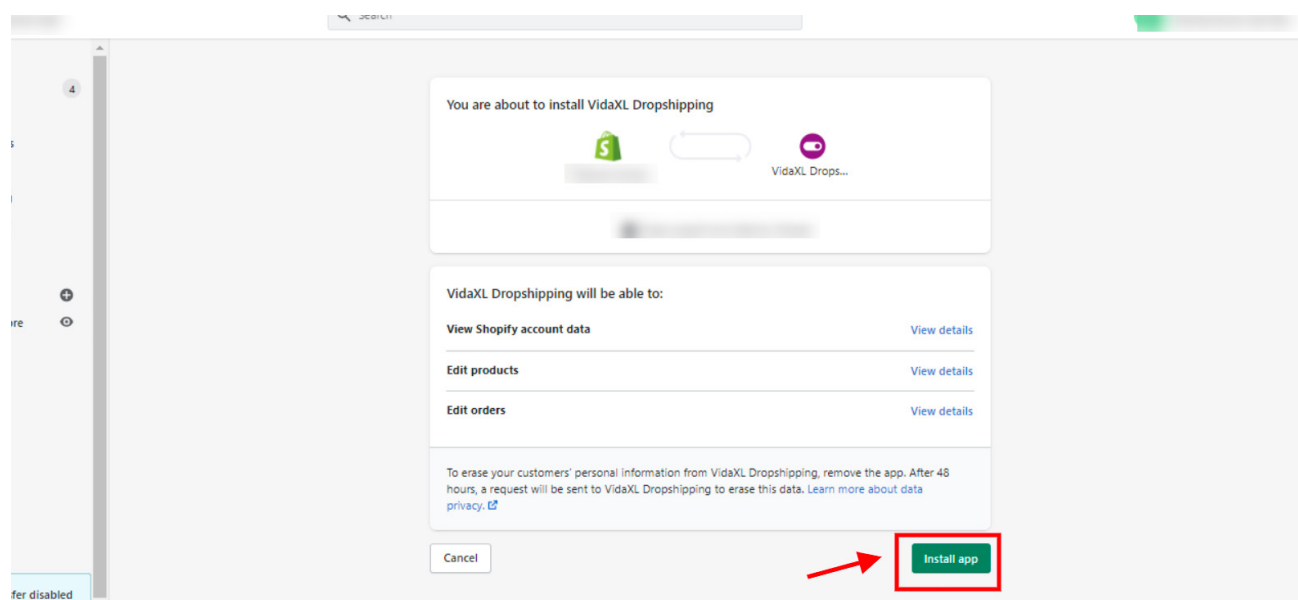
Search

4

s

l

re

fer disabled

You are about to install VidaXL Dropshipping

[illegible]

VidaXL Drops...

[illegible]

VidaXL Dropshipping will be able to:

View Shopify account data View details

Edit products View details

Edit orders View details

To erase your customers' personal information from VidaXL Dropshipping, remove the app. After 48 hours, a request will be sent to VidaXL Dropshipping to erase this data. Learn more about data privacy.

Cancel

Install app